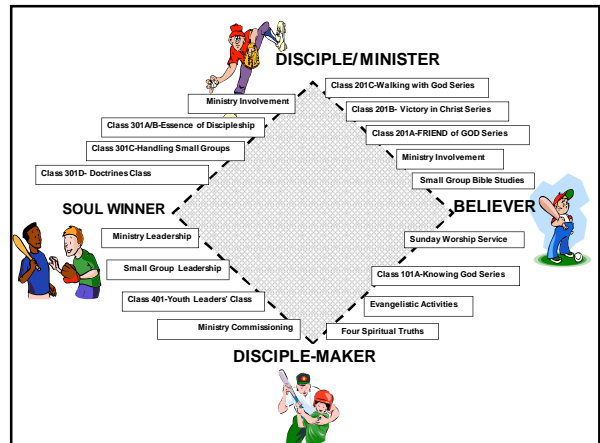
DISCIPLE/MINISTER

Ministry Involvement

Class 301A/B-Essence of Discipleship

Class 301C-Handling Small Groups

Class 301D- Doctrines Class

Class 201C-Walking with God Series

Class 201B- Victory in Christ Series

Class 201A-FRIEND of GOD Series

Ministry Involvement

Small Group Bible Studies

SOUL WINNER

BELIEVER

Ministry Leadership

Small Group Leadership

Class 401-Youth Leaders' Class

Ministry Commissioning

Sunday Worship Service

Class 101A-Knowing God Series

Evangelistic Activities

Four Spiritual Truths

DISCIPLE-MAKER